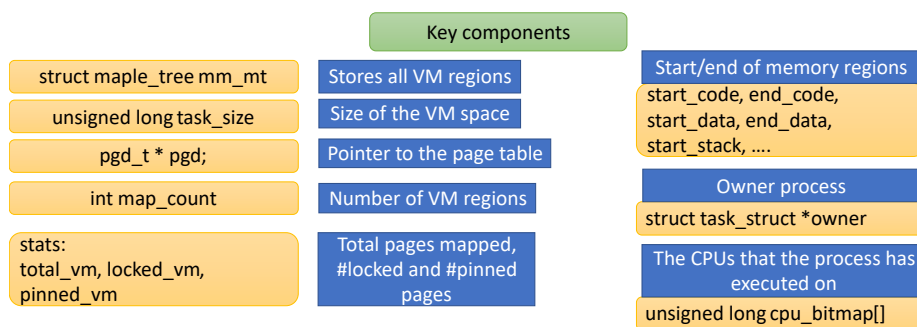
Key components

struct maple_tree mm_mt

Stores all VM regions

unsigned long task_size

Size of the VM space

pgd_t * pgd;

Pointer to the page table

int map_count

Number of VM regions

stats:
total_vm, locked_vm, pinned_vm

Total pages mapped, #locked and #pinned pages

Start/end of memory regions

start_code, end_code, start_data, end_data, start_stack, ….

Owner process

struct task_struct *owner

The CPUs that the process has executed on

unsigned long cpu_bitmap[]